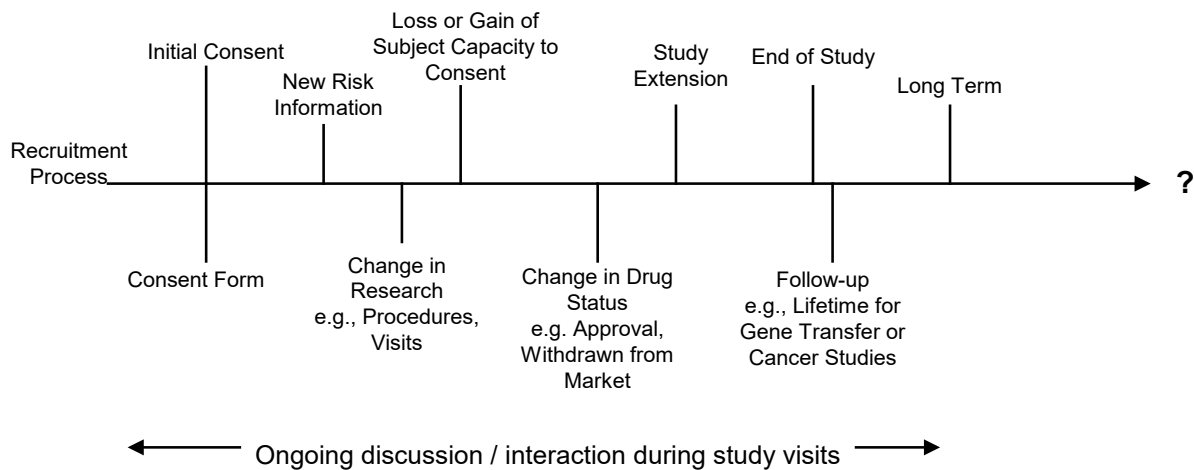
Recruitment Process

Initial Consent

Consent Form

New Risk Information

Change in Research e.g., Procedures, Visits

Loss or Gain of Subject Capacity to Consent

Change in Drug Status e.g. Approval, Withdrawn from Market

Study Extension

End of Study

Follow-up e.g., Lifetime for Gene Transfer or Cancer Studies

Long Term

?

Ongoing discussion / interaction during study visits